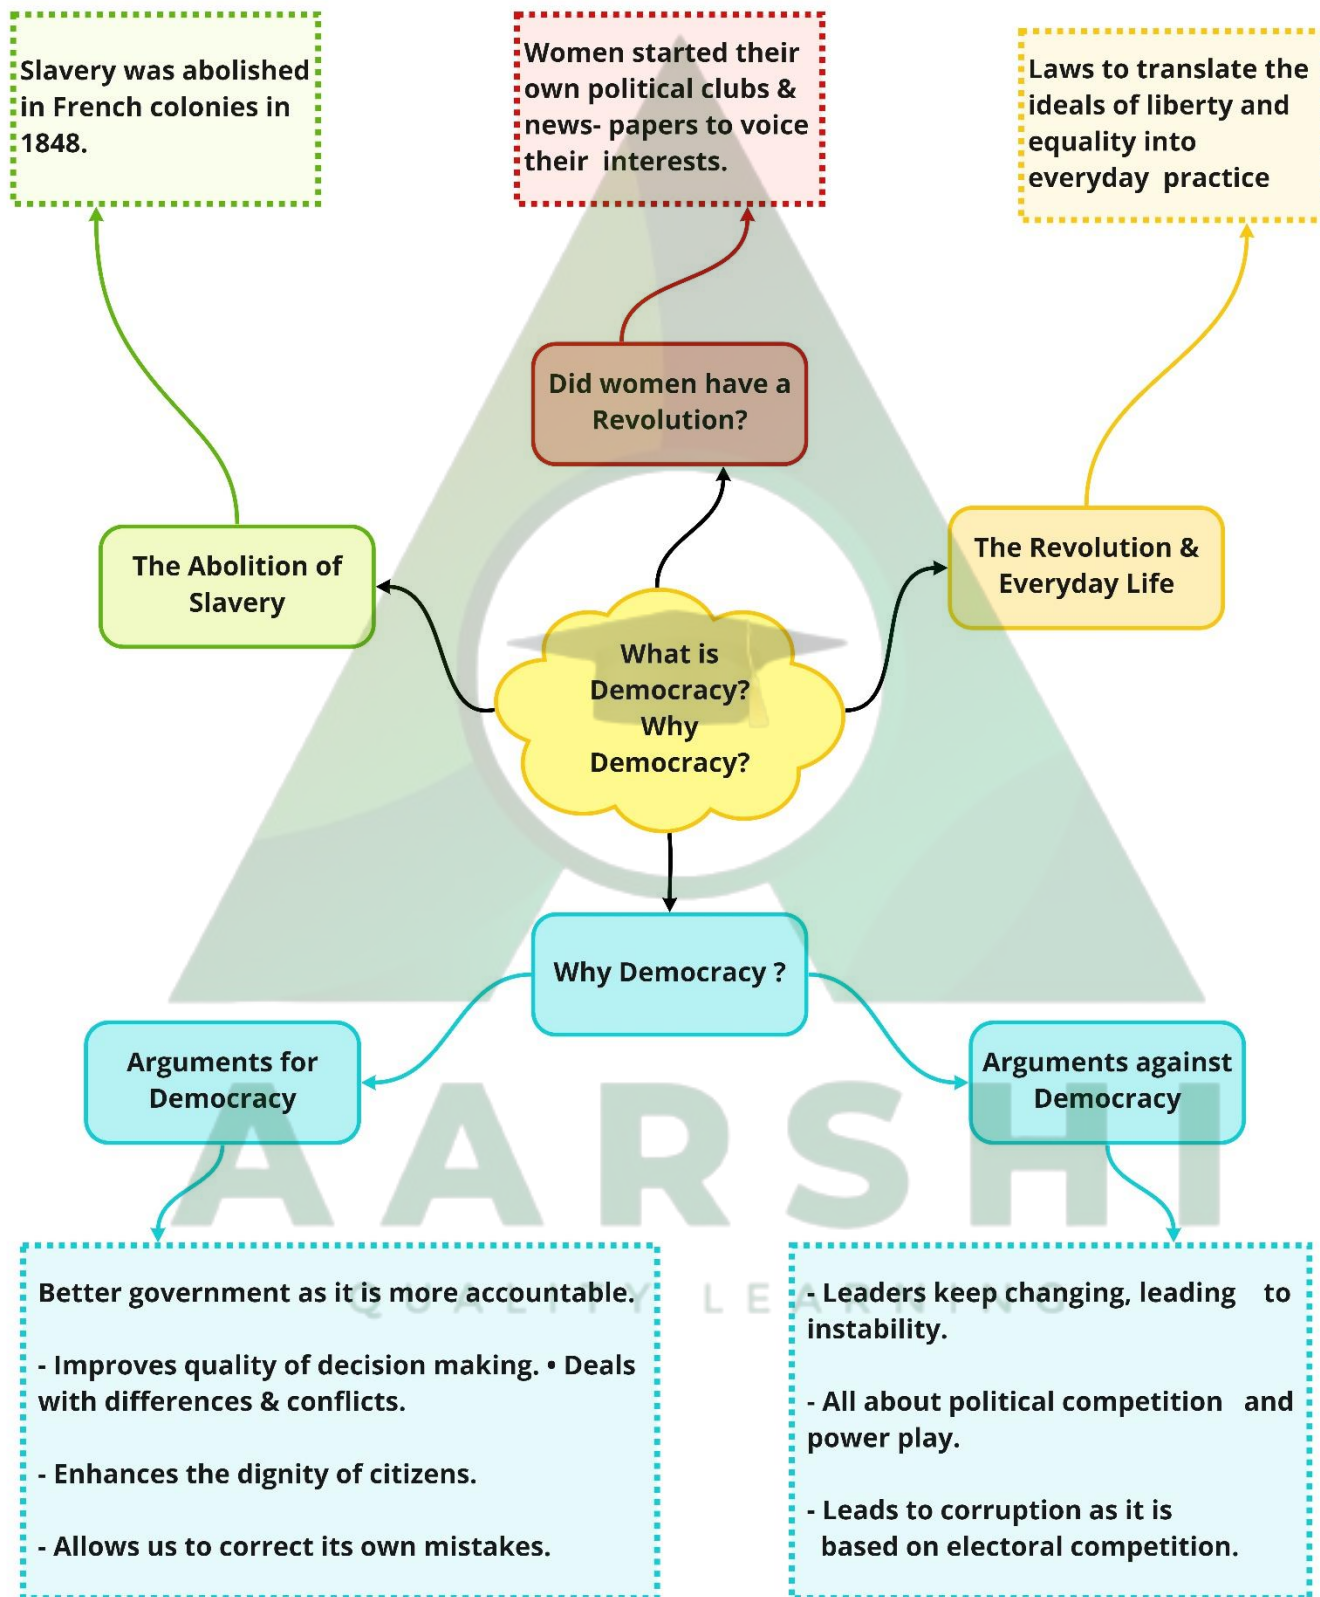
Slavery was abolished in French colonies in 1848.

Women started their own political clubs & news- papers to voice their interests.

Laws to translate the ideals of liberty and equality into everyday practice

Did women have a Revolution?

The Abolition of Slavery

The Revolution & Everyday Life

What is Democracy? Why Democracy?

Why Democracy ?

Arguments for Democracy

Arguments against Democracy

AARSHI
QUALITY LEARNING

Better government as it is more accountable.

- Improves quality of decision making. • Deals with differences & conflicts.

- Enhances the dignity of citizens.

- Allows us to correct its own mistakes.

- Leaders keep changing, leading to instability.

- All about political competition and power play.

- Leads to corruption as it is based on electoral competition.